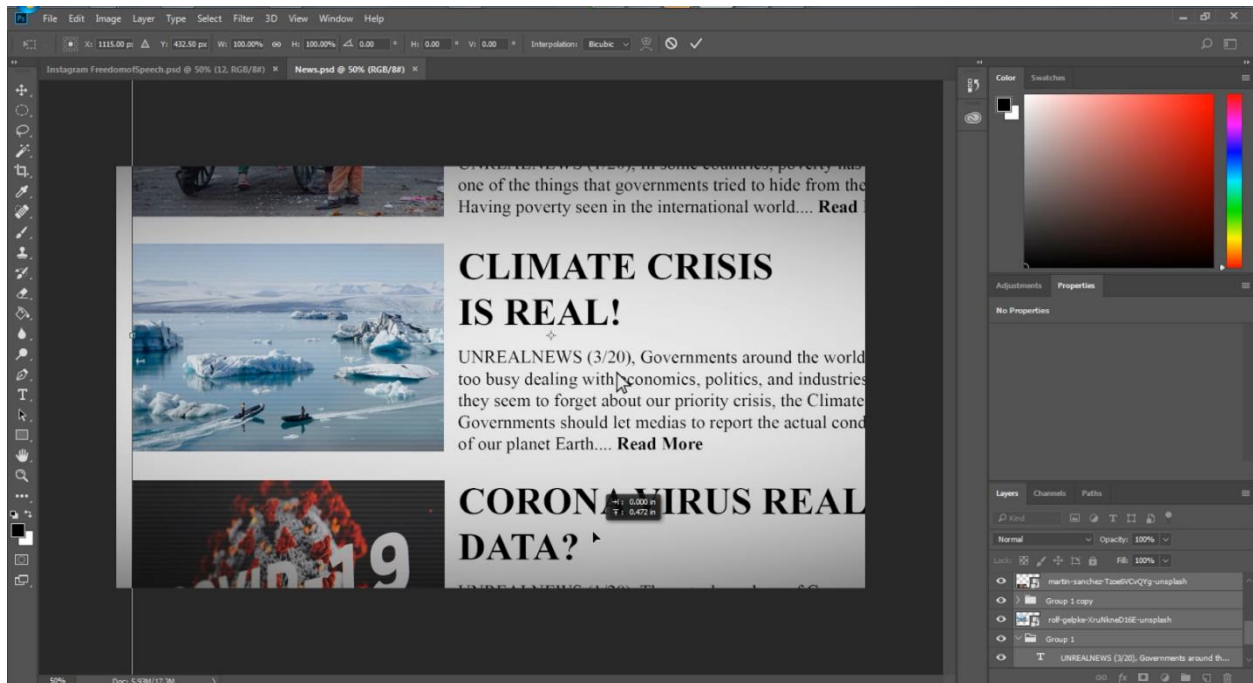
Ps File Edit Image Layer Type Select Filter 3D View Window Help

X: 1115.00 px Y: 432.50 px W: 100.00% H: 100.00% 0.00 ° H: 0.00 ° V: 0.00 ° Interpolation: Bicubic

Instagram FreedomofSpeech.psd @ 50% (12, RGB/8#) × News.psd @ 50% (RGB/8#) ×

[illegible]

one of the things that governments tried to hide from the Having poverty seen in the international world.... Read

CLIMATE CRISIS IS REAL!

UNREALNEWS (3/20), Governments around the world too busy dealing with economics, politics, and industries they seem to forget about our priority crisis, the Climate Governments should let medias to report the actual cond of our planet Earth.... Read More

CORONA VIRUS REAL DATA?

→: 0.000 in
T: 0.472 in

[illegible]

Color Swatches

Adjustments Properties

No Properties

Layers Channels Paths

Kind

Normal Opacity: 100%

Lock: Fill: 100%

martin-sanchez-Tzoe6VCvQYg-unsplash

Group 1 copy

rolf-gelpke-XruNkneD16E-unsplash

Group 1

UNREALNEWS (3/20), Governments around th...

50% Doc: 5.93M/17.3M